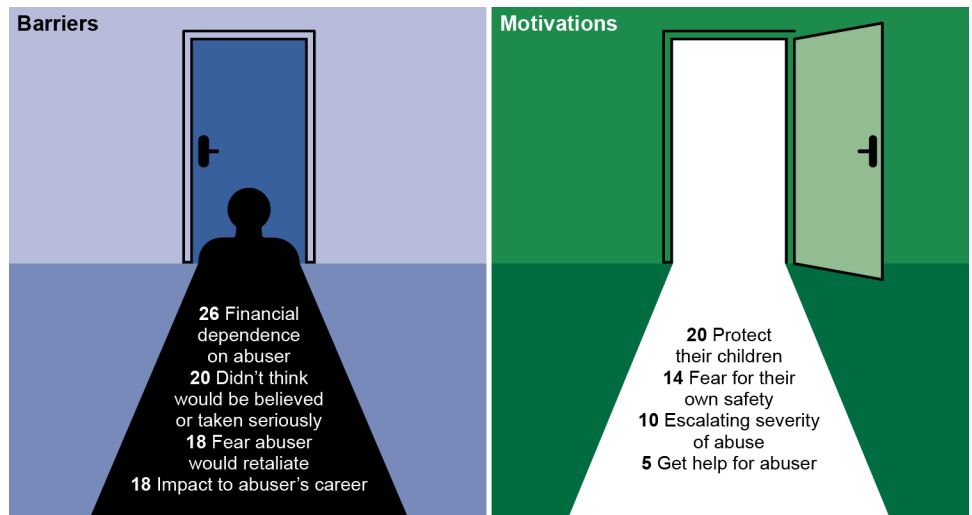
Barriers

26 Financial dependence on abuser
20 Didn't think would be believed or taken seriously
18 Fear abuser would retaliate
18 Impact to abuser's career

Motivations

20 Protect their children
14 Fear for their own safety
10 Escalating severity of abuse
5 Get help for abuser